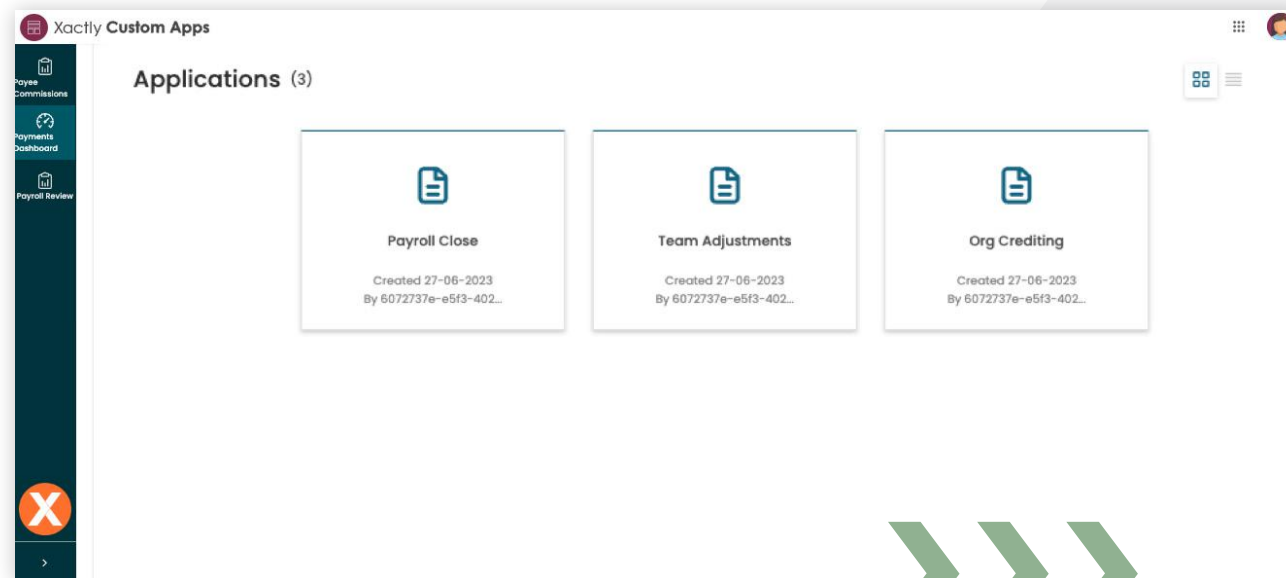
Xactly Custom Apps

Payee Commissions

Payments Dashboard

Payroll Review

Applications (3)

Payroll Close

Created 27-06-2023
By 6072737e-e5f3-402...

Team Adjustments

Created 27-06-2023
By 6072737e-e5f3-402...

Org Crediting

Created 27-06-2023
By 6072737e-e5f3-402...